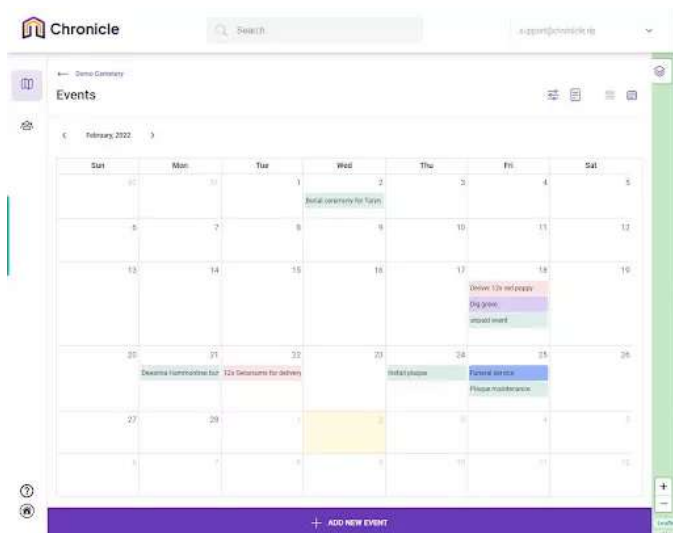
Chronicle

Search

support@chronicle.rip

← Demo Cemetery

Events

‹ February, 2022 ›

| Sun | Mon | Tue | Wed | Thu | Fri | Sat |
|---|---|---|---|---|---|---|
| 30 | 31 | 1 | 2 Burial ceremony for Taran | 3 | 4 | 5 |
| 6 | 7 | 8 | 9 | 10 | 11 | 12 |
| 13 | 14 | 15 | 16 | 17 | 18 Deliver 12x red poppy Dig grave unpaid event | 19 |
| 20 | 21 Deeanna Hammerstee bur | 22 12x Geraniums for delivery | 23 | 24 Install plaque | 25 Funeral service Plaque maintenance | 26 |
| 27 | 28 | 1 | 2 | 3 | 4 | 5 |
| 6 | 7 | 8 | 9 | 10 | 11 | 12 |

+ ADD NEW EVENT

+
−
Leaflet